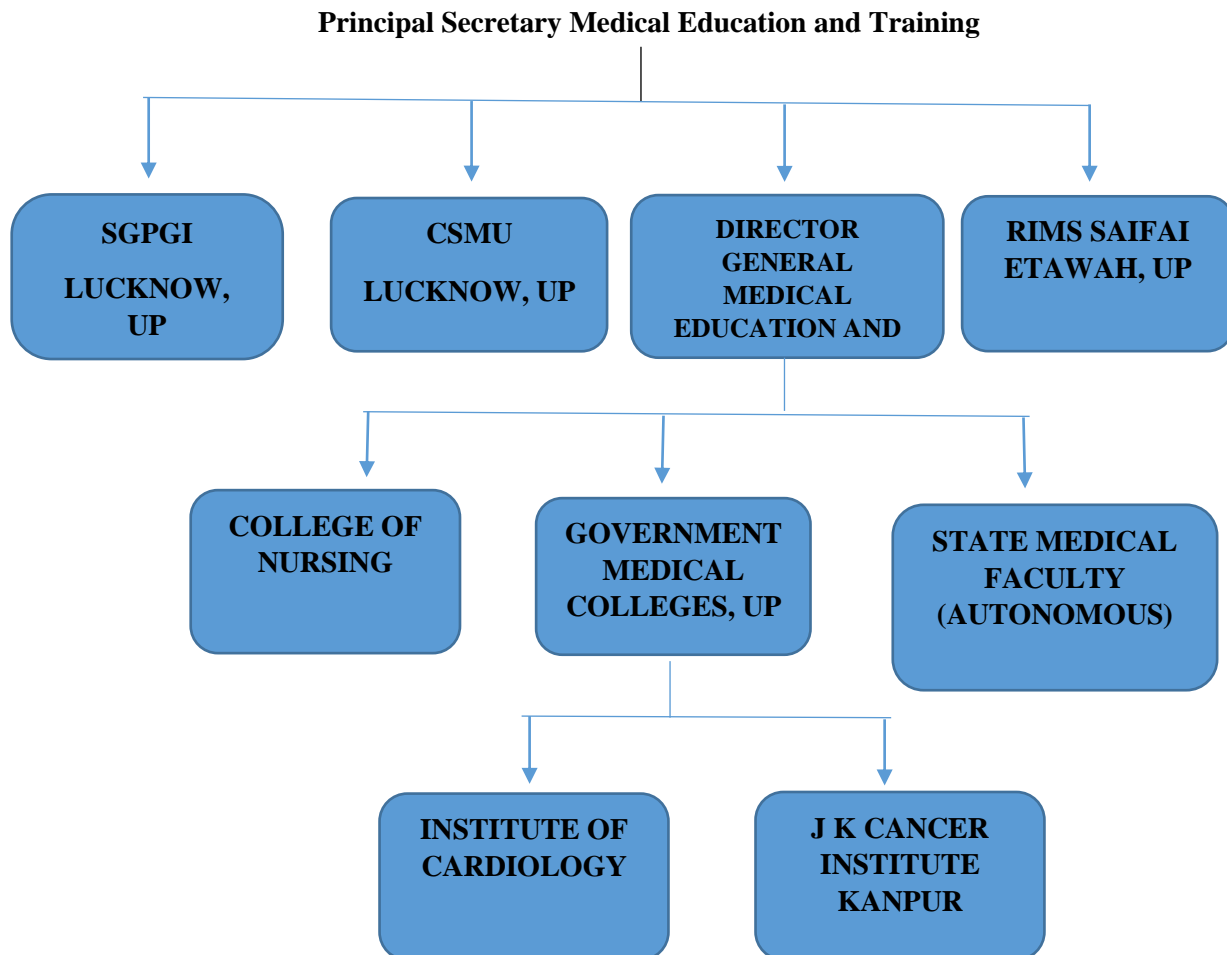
Principal Secretary Medical Education and Training

SGPGI

LUCKNOW, UP

CSMU

LUCKNOW, UP

DIRECTOR GENERAL MEDICAL EDUCATION AND

RIMS SAIFAI ETAWAH, UP

COLLEGE OF NURSING

GOVERNMENT MEDICAL COLLEGES, UP

STATE MEDICAL FACULTY (AUTONOMOUS)

INSTITUTE OF CARDIOLOGY

J K CANCER INSTITUTE KANPUR